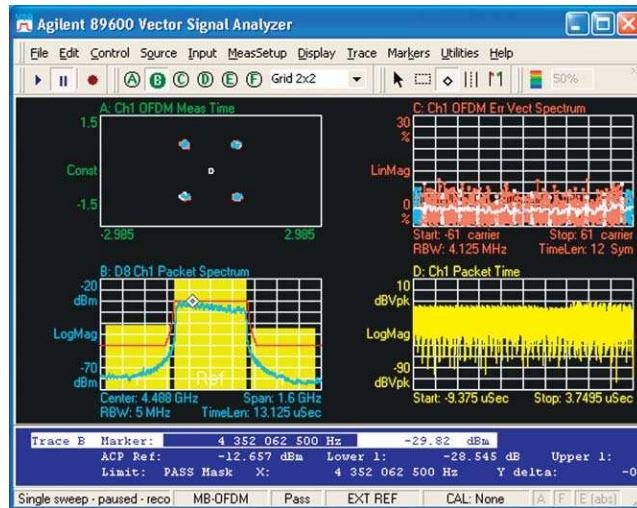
Agilent 89600 Vector Signal Analyzer

File Edit Control Source Input MeasSetup Display Trace Markers Utilities Help

Ⓐ Ⓑ Ⓒ Ⓓ Ⓔ Ⓕ Grid 2x2 50%

A: Ch1 OFDM Meas Time
1.5
Const
-1.5
-2.985 2.985

C: Ch1 OFDM Err Vect Spectrum
30 %
LinMag
0 %
Start: -61 carrier Stop: 61 carrier
RBW: 4.125 MHz TimeLen: 12 Sym

B: D8 Ch1 Packet Spectrum
-20 dBm
LogMag
-70 dBm
Ref
Center: 4.488 GHz Span: 1.6 GHz
RBW: 5 MHz TimeLen: 13.125 uSec

D: Ch1 Packet Time
10 dBVpk
LogMag
-90 dBVpk
Start: -9.375 uSec Stop: 3.7495 uSec

Trace B Marker: 4 352 062 500 Hz -29.82 dBm
ACP Ref: -12.657 dBm Lower 1: -28.545 dB Upper 1:
Limit: PASS Mask X: 4 352 062 500 Hz Y delta: -0

Single sweep - paused - reco MB-OFDM Pass EXT REF CAL: None A F E (abs)